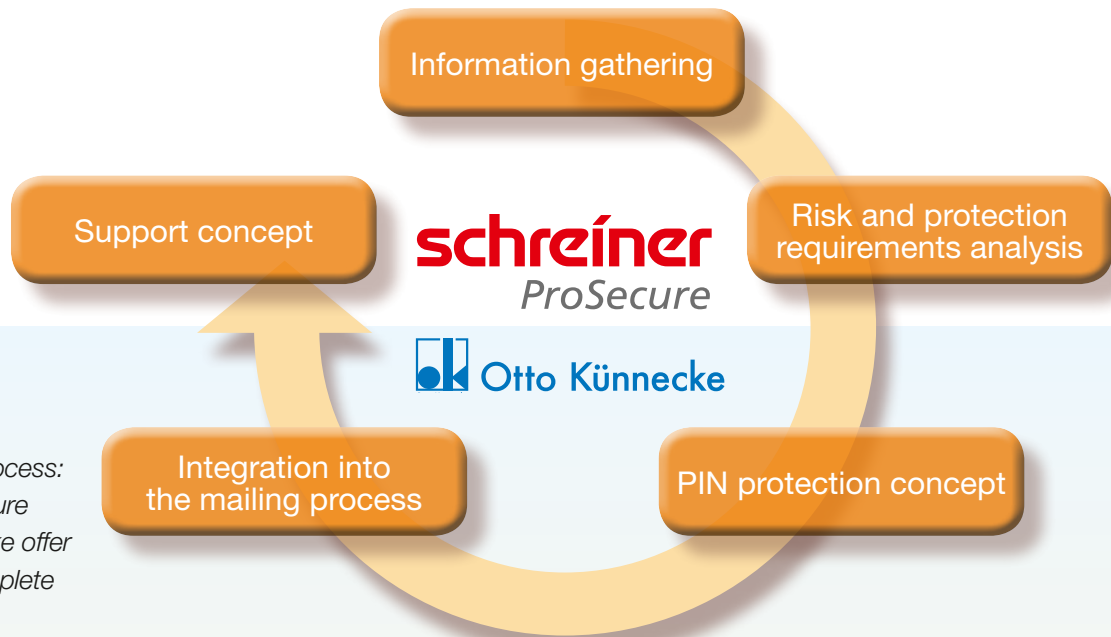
Information gathering

Support concept

schreiner
ProSecure

Risk and protection requirements analysis

Otto Künnecke

ocess:
ure
e offer
plete

Integration into the mailing process

PIN protection concept